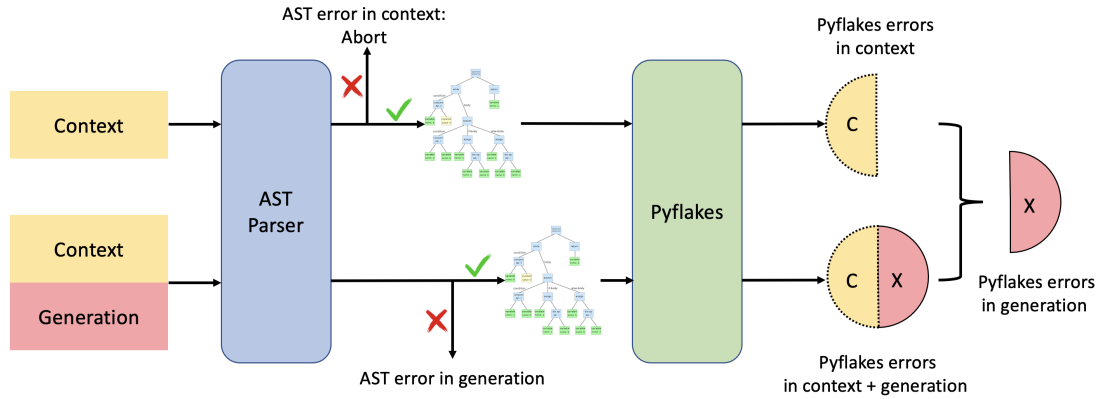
AST error in context: Abort

Context

Context

Generation

AST Parser

AST error in generation

Pyflakes

Pyflakes errors in context

C

C

X

X

Pyflakes errors in generation

Pyflakes errors in context + generation